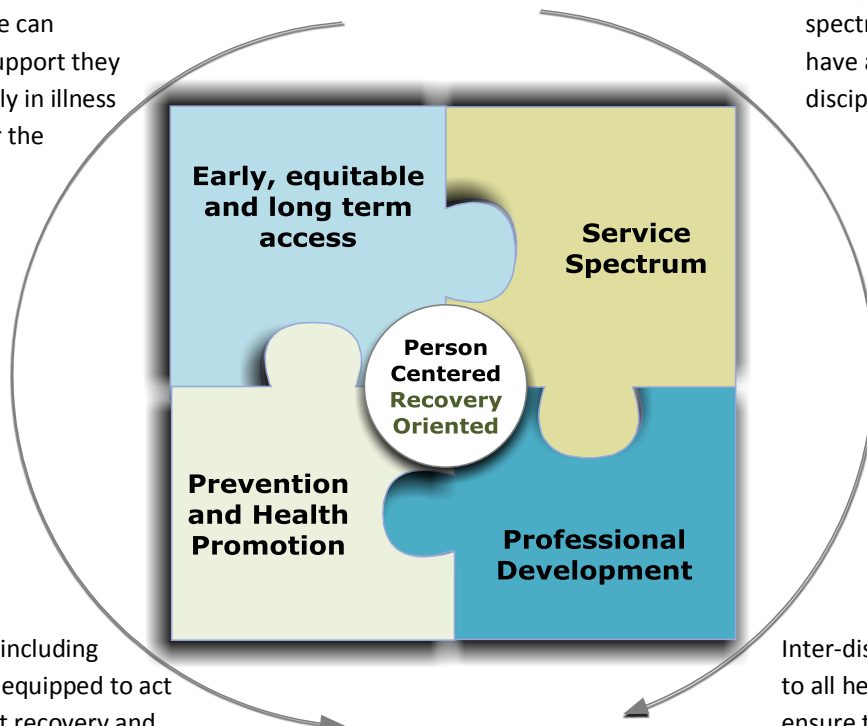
e can
upport they
ly in illness
r the

spectr
have a
discip

Early, equitable and long term access

Service Spectrum

Person Centered Recovery Oriented

Prevention and Health Promotion

Professional Development

including
equipped to act
t recovery and

Inter-dis
to all he
ensure t